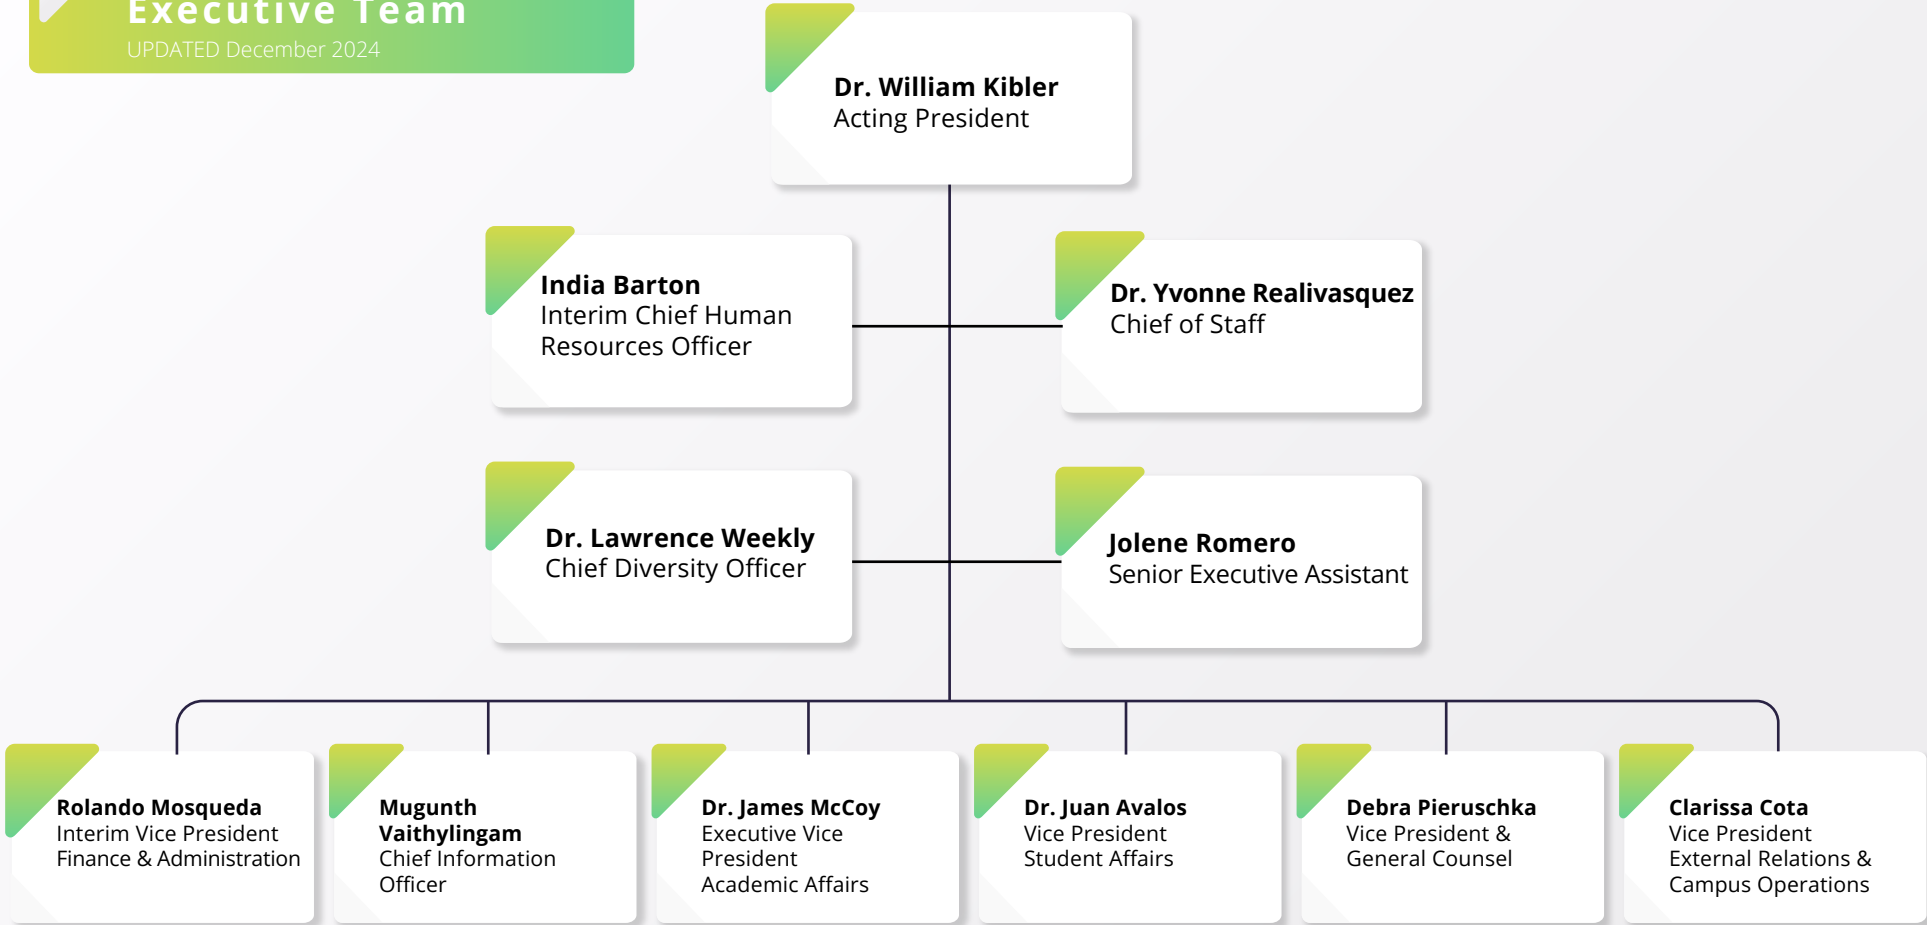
Executive Team
UPDATED December 2024

Dr. William Kibler
Acting President

India Barton
Interim Chief Human Resources Officer

Dr. Yvonne Realivasquez
Chief of Staff

Dr. Lawrence Weekly
Chief Diversity Officer

Jolene Romero
Senior Executive Assistant

Rolando Mosqueda
Interim Vice President
Finance & Administration

Mugunth Vaithylingam
Chief Information Officer

Dr. James McCoy
Executive Vice President
Academic Affairs

Dr. Juan Avalos
Vice President
Student Affairs

Debra Pieruschka
Vice President & General Counsel

Clarissa Cota
Vice President
External Relations & Campus Operations